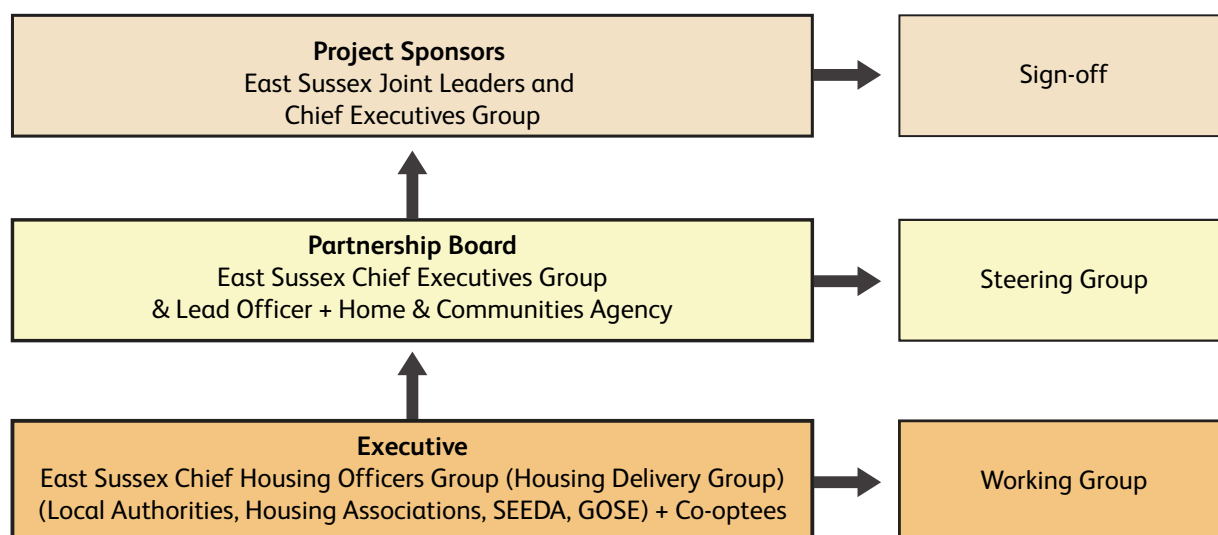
Project Sponsors
East Sussex Joint Leaders and Chief Executives Group

Sign-off

Partnership Board
East Sussex Chief Executives Group & Lead Officer + Home & Communities Agency

Steering Group

Executive
East Sussex Chief Housing Officers Group (Housing Delivery Group) (Local Authorities, Housing Associations, SEEDA, GOSE) + Co-optees

Working Group